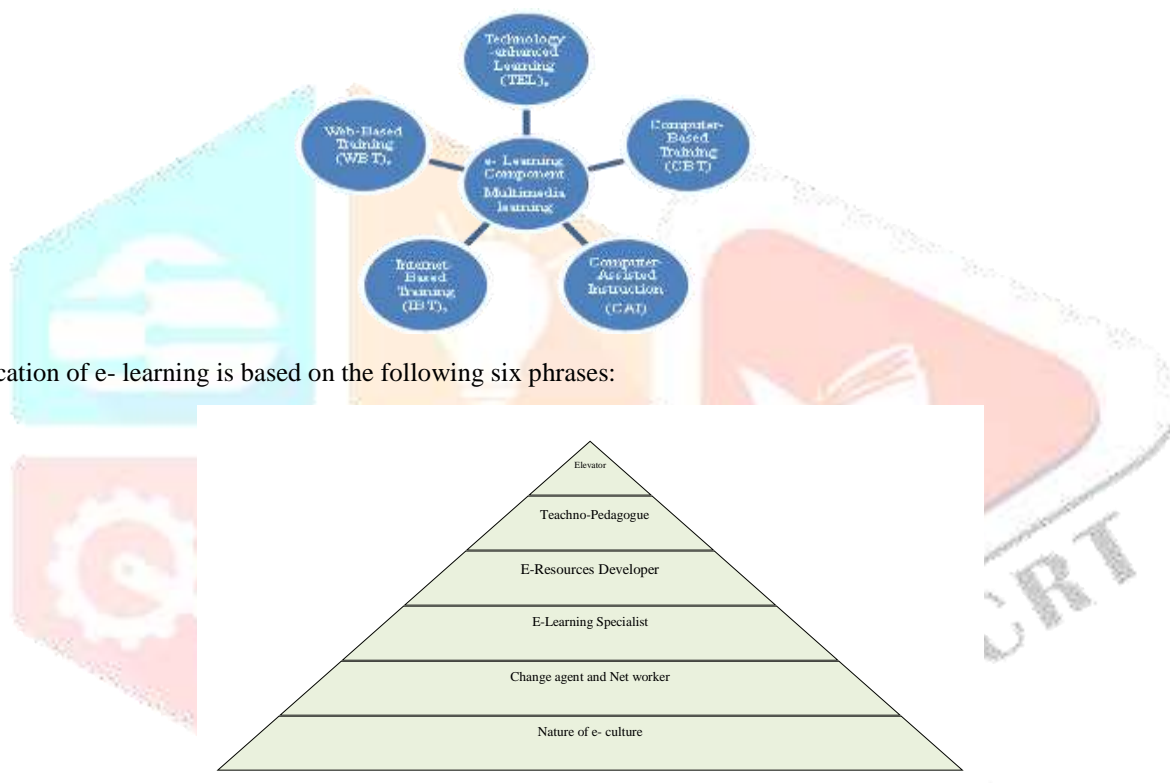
Technology -enhanced Learning (TEL),

Web-Based Training (WBT),

e- Learning Component Multimedia learning

Computer-Based Training (CBT)

Internet Based Training (IBT),

Computer-Assisted Instruction (CAI)

cation of e- learning is based on the following six phrases:

Elevator

Teachno-Pedagogue

E-Resources Developer

E-Learning Specialist

Change agent and Net worker

Nature of e- culture

CRT